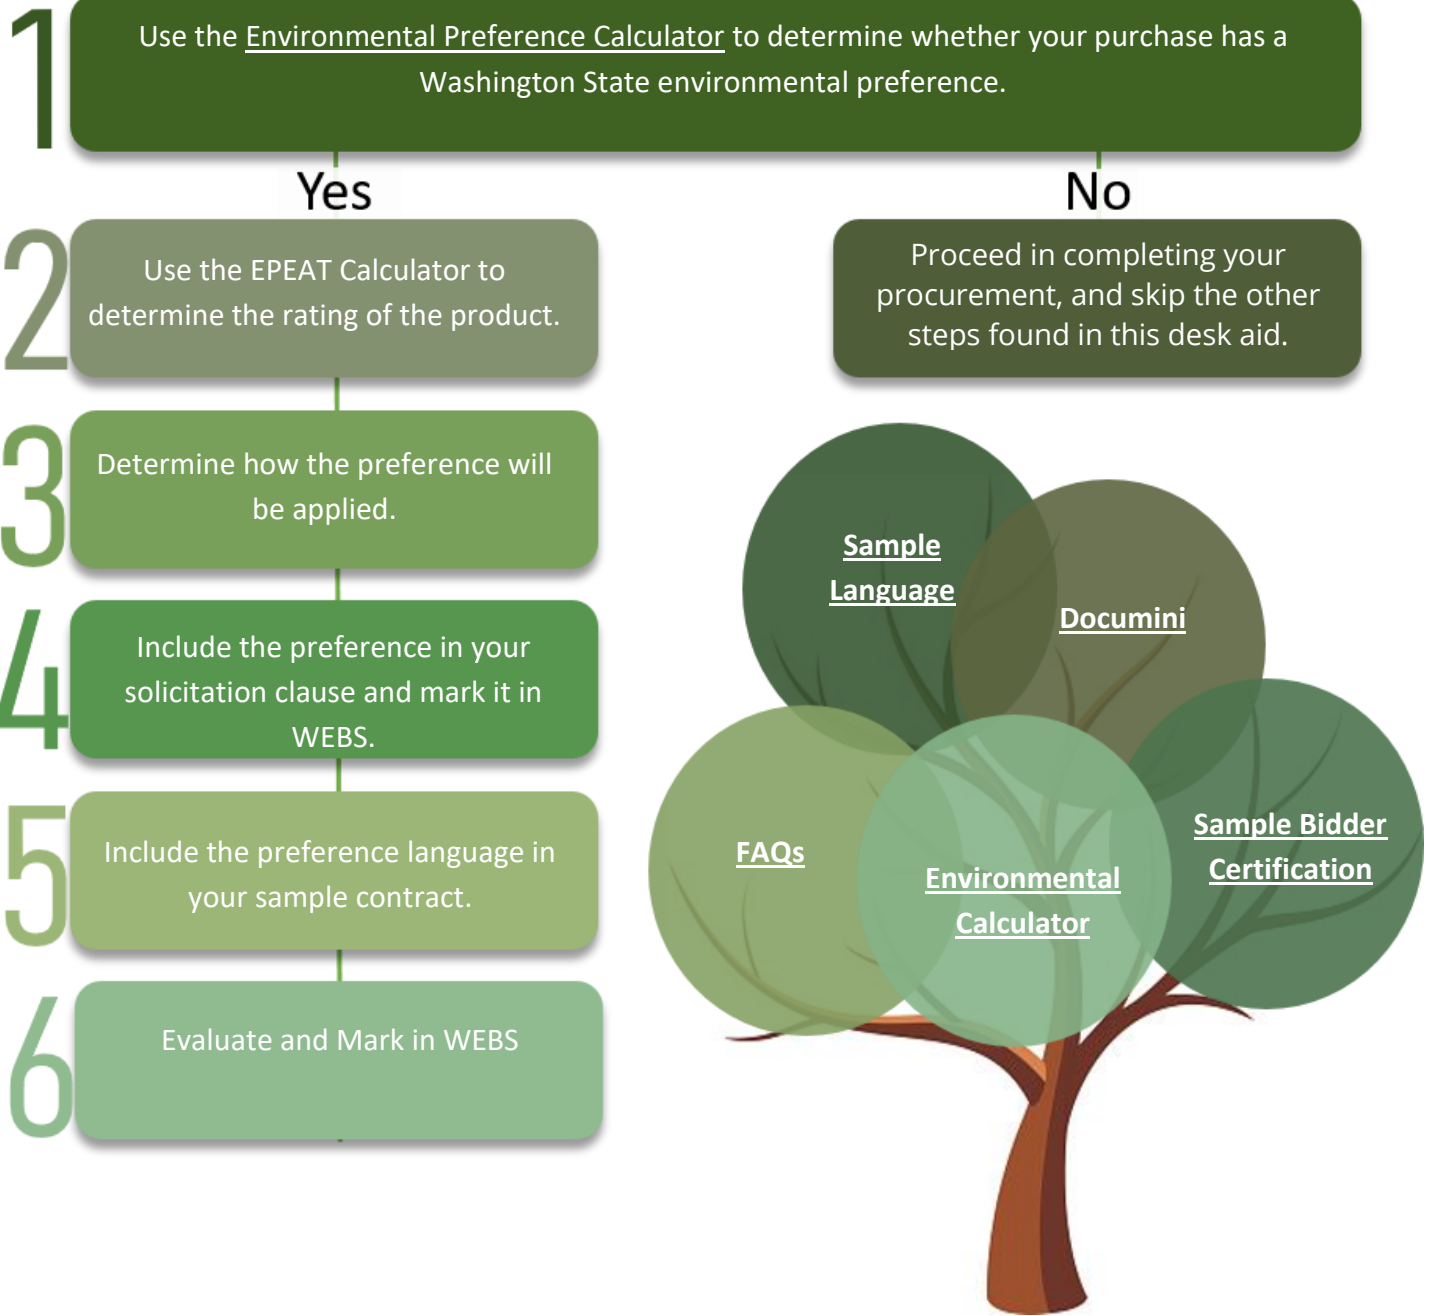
1

Use the Environmental Preference Calculator to determine whether your purchase has a Washington State environmental preference.

Yes

No

2

Use the EPEAT Calculator to determine the rating of the product.

Proceed in completing your procurement, and skip the other steps found in this desk aid.

3

Determine how the preference will be applied.

4

Include the preference in your solicitation clause and mark it in WEBS.

5

Include the preference language in your sample contract.

6

Evaluate and Mark in WEBS

Sample Language

Documini

FAQs

Environmental Calculator

Sample Bidder Certification